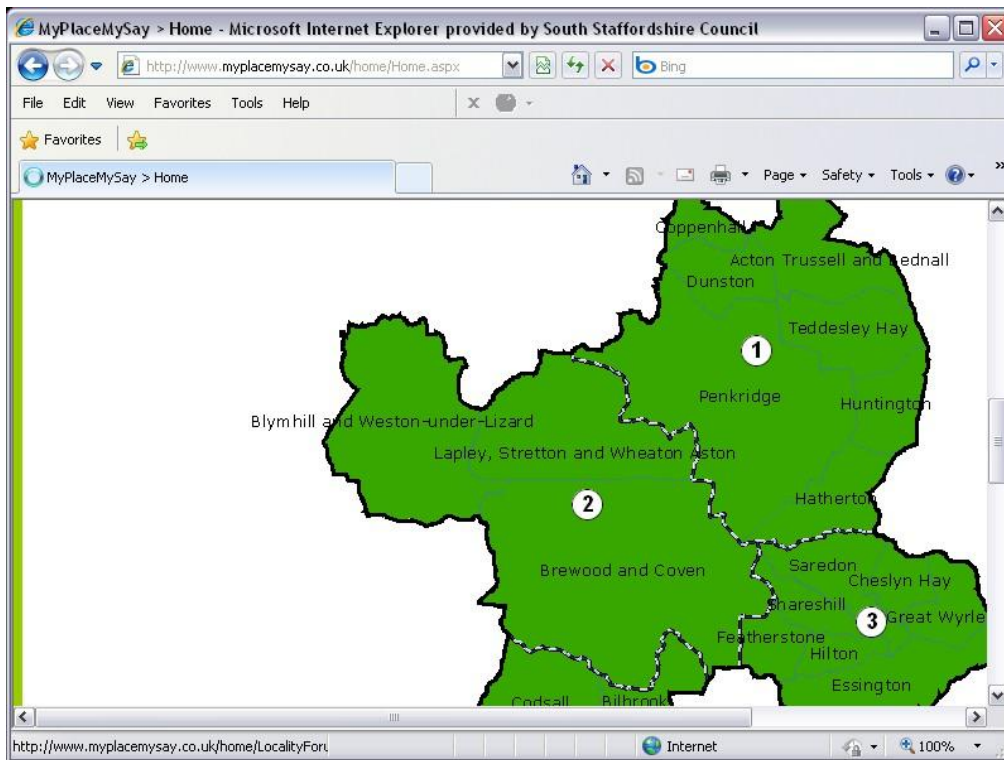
MyPlaceMySay > Home - Microsoft Internet Explorer provided by South Staffordshire Council

http://www.myplacemysay.co.uk/home/Home.aspx

Bing

File Edit View Favorites Tools Help

Favorites

MyPlaceMySay > Home

Page ▾ Safety ▾ Tools ▾

Coppenhall

Acton Trussell and Bednall

Dunston

Teddesley Hay

1

Penkridge

Huntington

Blymhill and Weston-under-Lizard

Lapley, Stretton and Wheaton Aston

2

Hatherton

Saredon

Cheslyn Hay

Brewood and Coven

Shareshill

3

Great Wyrley

Featherstone

Hilton

Essington

Codsall

Bilbrook

http://www.myplacemysay.co.uk/home/LocalityForu

Internet

100%